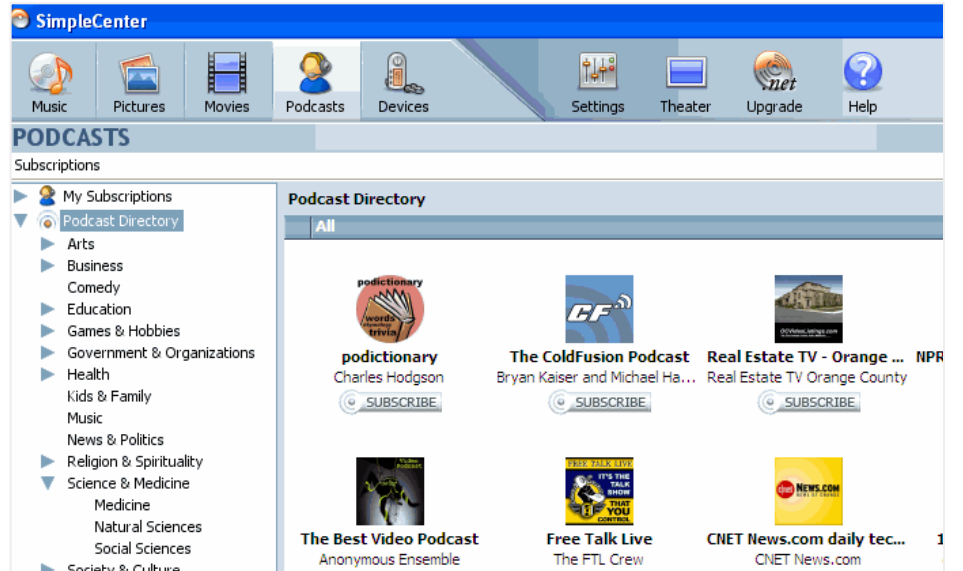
SimpleCenter

Music
Pictures
Movies
Podcasts
Devices
Settings
Theater
Upgrade
Help

PODCASTS
Subscriptions

My Subscriptions
Podcast Directory
Arts
Business
Comedy
Education
Games & Hobbies
Government & Organizations
Health
Kids & Family
Music
News & Politics
Religion & Spirituality
Science & Medicine
Medicine
Natural Sciences
Social Sciences
Society & Culture

Podcast Directory
All

podictionary
words
trivia
podictionary
Charles Hodgson
SUBSCRIBE

CF
The ColdFusion Podcast
Bryan Kaiser and Michael Ha...
SUBSCRIBE

OCVideoListings.com
Real Estate TV - Orange ...
Real Estate TV Orange County
SUBSCRIBE

NPR

The Best Video Podcast
Anonymous Ensemble

FREE TALK LIVE
IT'S THE TALK SHOW THAT YOU CONTROL
Free Talk Live
The FTL Crew

cnet NEWS.COM
CNET News.com daily tec...
CNET News.com

1